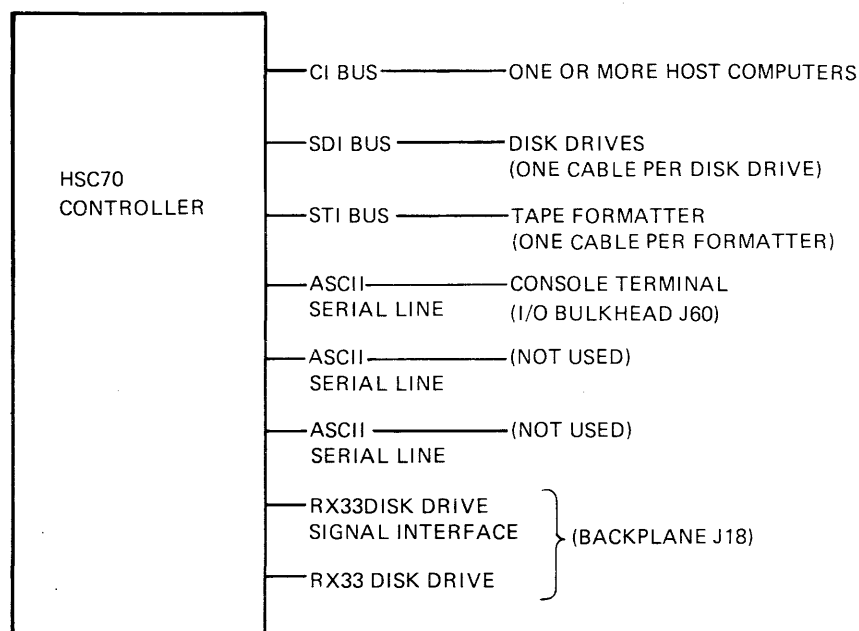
HSC70 CONTROLLER

CI BUS ONE OR MORE HOST COMPUTERS

SDI BUS DISK DRIVES (ONE CABLE PER DISK DRIVE)

STI BUS TAPE FORMATTER (ONE CABLE PER FORMATTER)

ASCII SERIAL LINE CONSOLE TERMINAL (I/O BULKHEAD J60)

ASCII SERIAL LINE (NOT USED)

ASCII SERIAL LINE (NOT USED)

RX33DISK DRIVE SIGNAL INTERFACE

RX33 DISK DRIVE

(BACKPLANE J18)